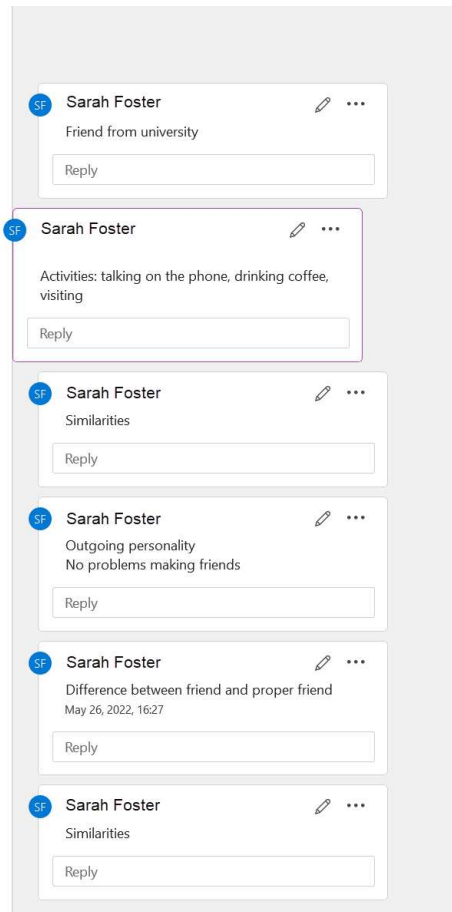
SF Sarah Foster ...
Friend from university
Reply

SF Sarah Foster ...
Activities: talking on the phone, drinking coffee, visiting
Reply

SF Sarah Foster ...
Similarities
Reply

SF Sarah Foster ...
Outgoing personality
No problems making friends
Reply

SF Sarah Foster ...
Difference between friend and proper friend
May 26, 2022, 16:27
Reply

SF Sarah Foster ...
Similarities
Reply